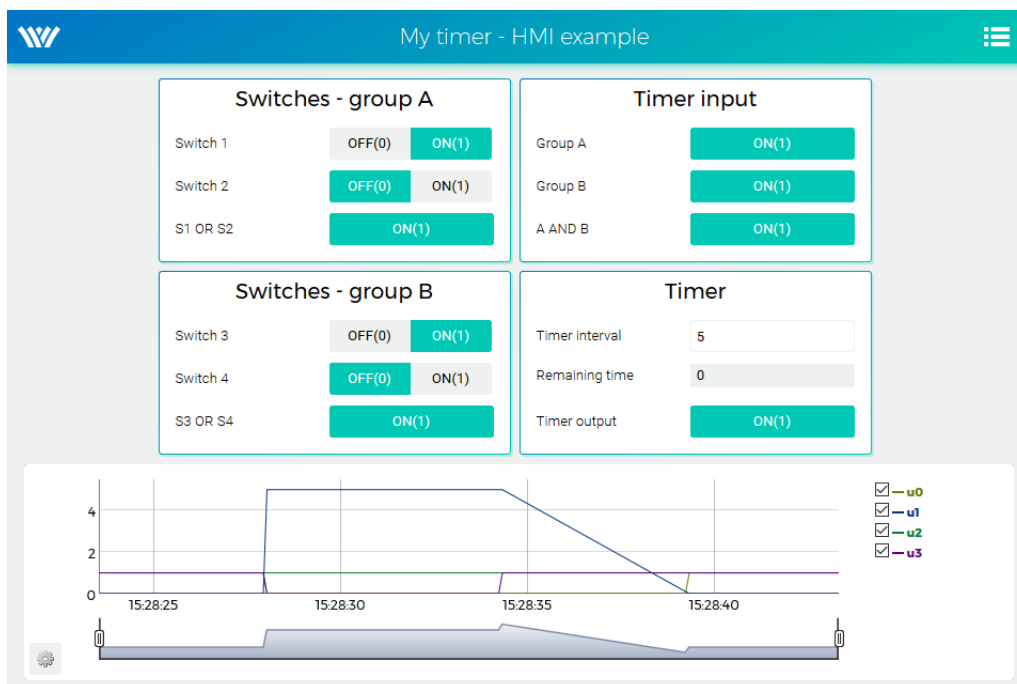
My timer - HMI example

Switches - group A

Switch 1 OFF(0) ON(1)

Switch 2 OFF(0) ON(1)

S1 OR S2 ON(1)

Timer input

Group A ON(1)

Group B ON(1)

A AND B ON(1)

Switches - group B

Switch 3 OFF(0) ON(1)

Switch 4 OFF(0) ON(1)

S3 OR S4 ON(1)

Timer

Timer interval 5

Remaining time 0

Timer output ON(1)

4
2
0
15:28:25 15:28:30 15:28:35 15:28:40

u0
u1
u2
u3